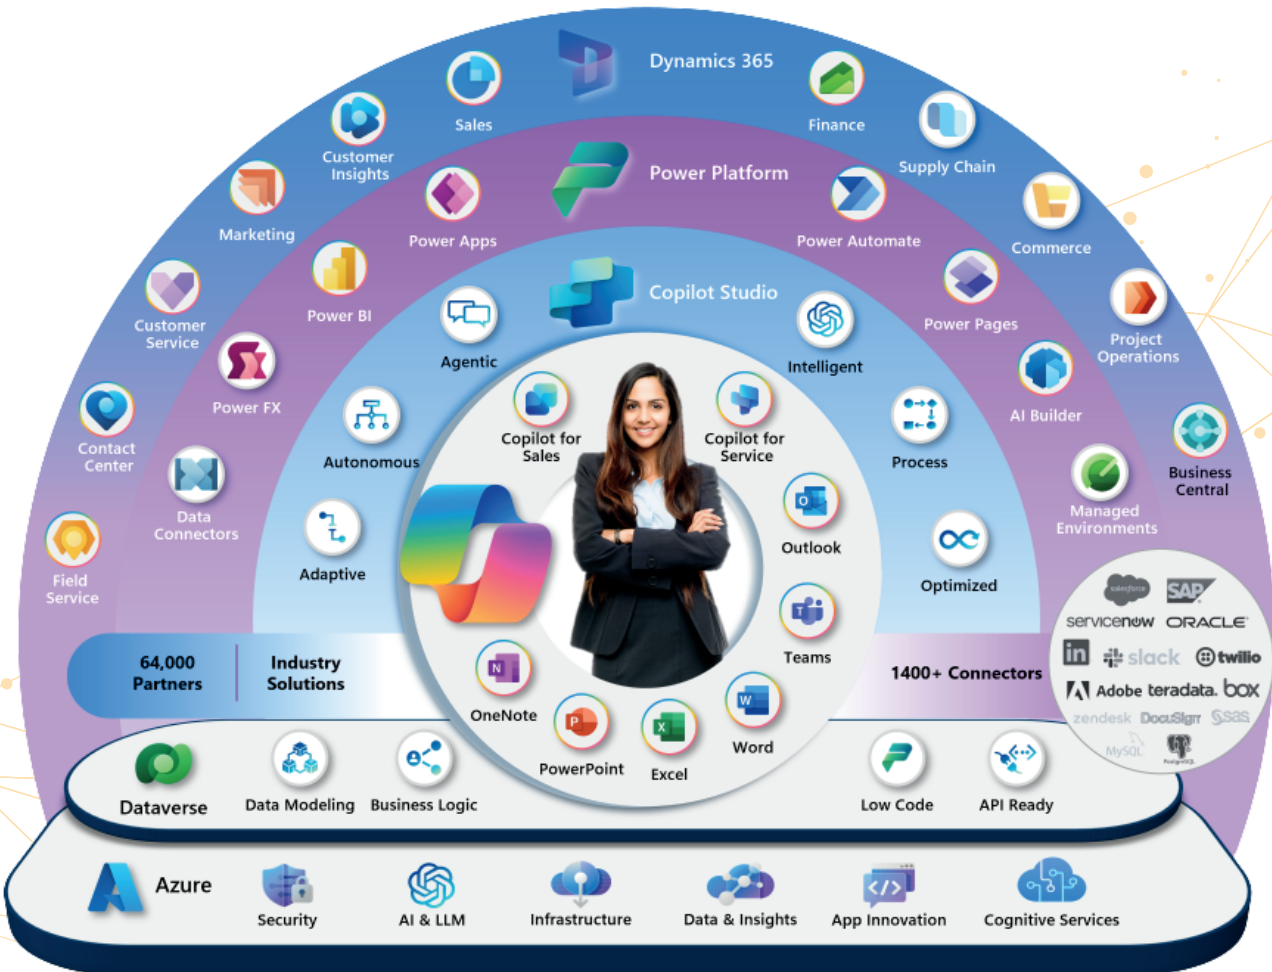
Dynamics 365
Sales
Finance
Customer Insights
Supply Chain
Marketing
Commerce
Power Platform
Power Apps
Power Automate
Customer Service
Power BI
Power Pages
Project Operations
Copilot Studio
Agentic
Intelligent
Power FX
AI Builder
Contact Center
Business Central
Copilot for Sales
Copilot for Service
Autonomous
Process
Data Connectors
Managed Environments
Outlook
Adaptive
Optimized
Field Service
Teams
64,000 Partners
Industry Solutions
1400+ Connectors
servicenow ORACLE
slack twilio
Adobe teradata. box
zendesk DocuSign sas
MySQL
OneNote
Word
PowerPoint
Excel
Dataverse
Data Modeling
Business Logic
Low Code
API Ready
Azure
Security
AI & LLM
Infrastructure
Data & Insights
App Innovation
Cognitive Services